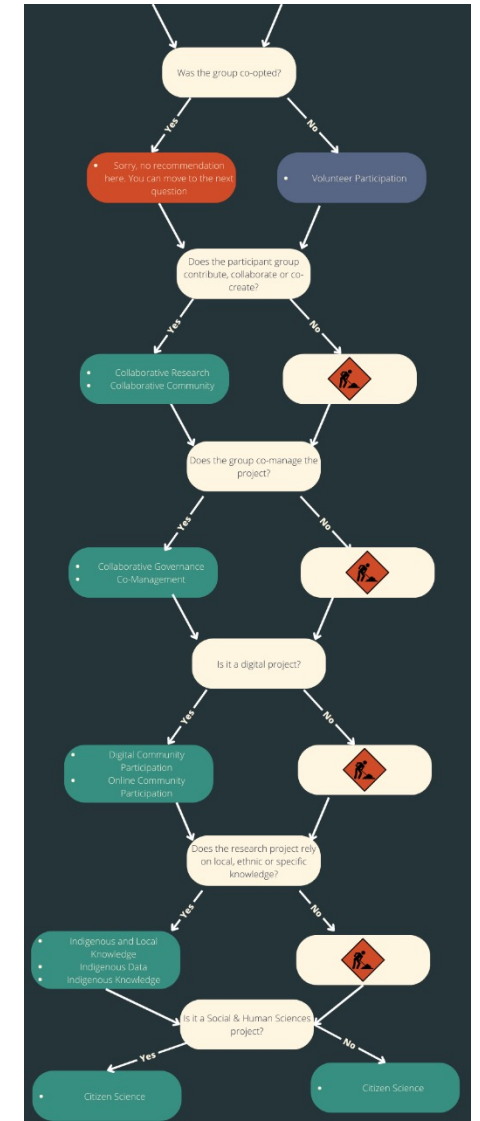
Was the group co-opted?

Yes

No

- Sorry, no recommendation here. You can move to the next question

- Volunteer Participation

Does the participant group contribute, collaborate or co-create?

Yes

No

- Collaborative Research
- Collaborative Community

Does the group co-manage the project?

Yes

No

- Collaborative Governance
- Co-Management

Is it a digital project?

Yes

No

- Digital Community Participation
- Online Community Participation

Does the research project rely on local, ethnic or specific knowledge?

Yes

No

- Indigenous and Local Knowledge
- Indigenous Data
- Indigenous Knowledge

Is it a Social & Human Sciences project?

Yes

No

- Citizen Science

- Citizen Science